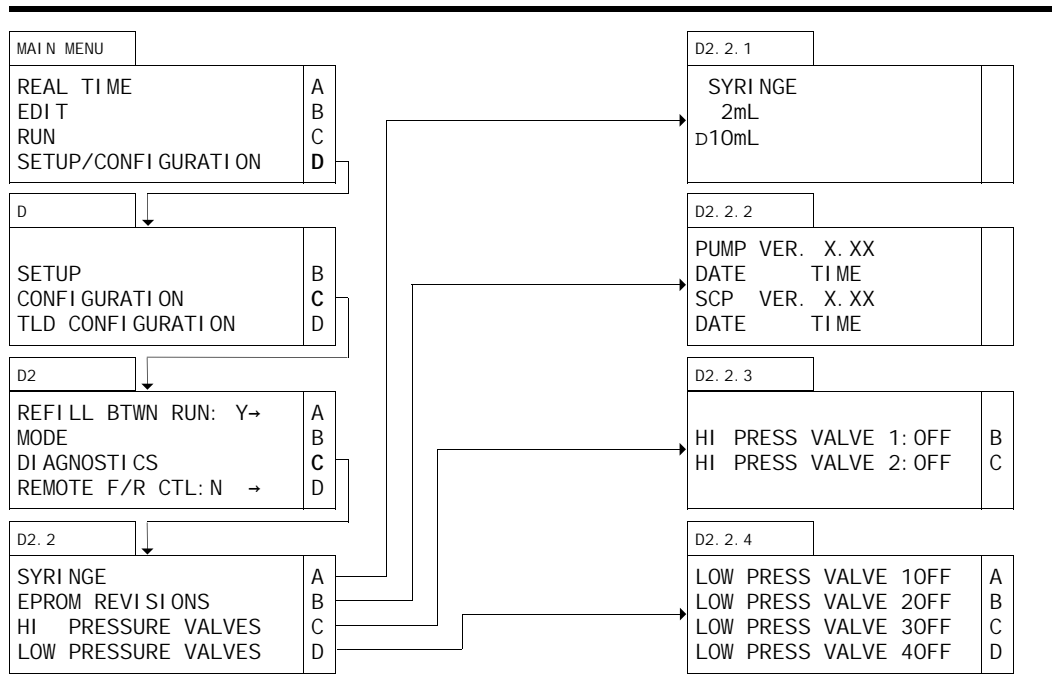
MAIN MENU

REAL TIME A
EDIT B
RUN C
SETUP/CONFIGURATION D

D

SETUP B
CONFIGURATION C
TLD CONFIGURATION D

D2

REFILL BTWN RUN: Y→ A
MODE B
DIAGNOSTICS C
REMOTE F/R CTL:N → D

D2.2

SYRINGE A
EPROM REVISIONS B
HI PRESSURE VALVES C
LOW PRESSURE VALVES D

D2.2.1

SYRINGE
2mL
D10mL

D2.2.2

PUMP VER. X.XX
DATE TIME
SCP VER. X.XX
DATE TIME

D2.2.3

HI PRESS VALVE 1:OFF B
HI PRESS VALVE 2:OFF C

D2.2.4

LOW PRESS VALVE 1OFF A
LOW PRESS VALVE 2OFF B
LOW PRESS VALVE 3OFF C
LOW PRESS VALVE 4OFF D